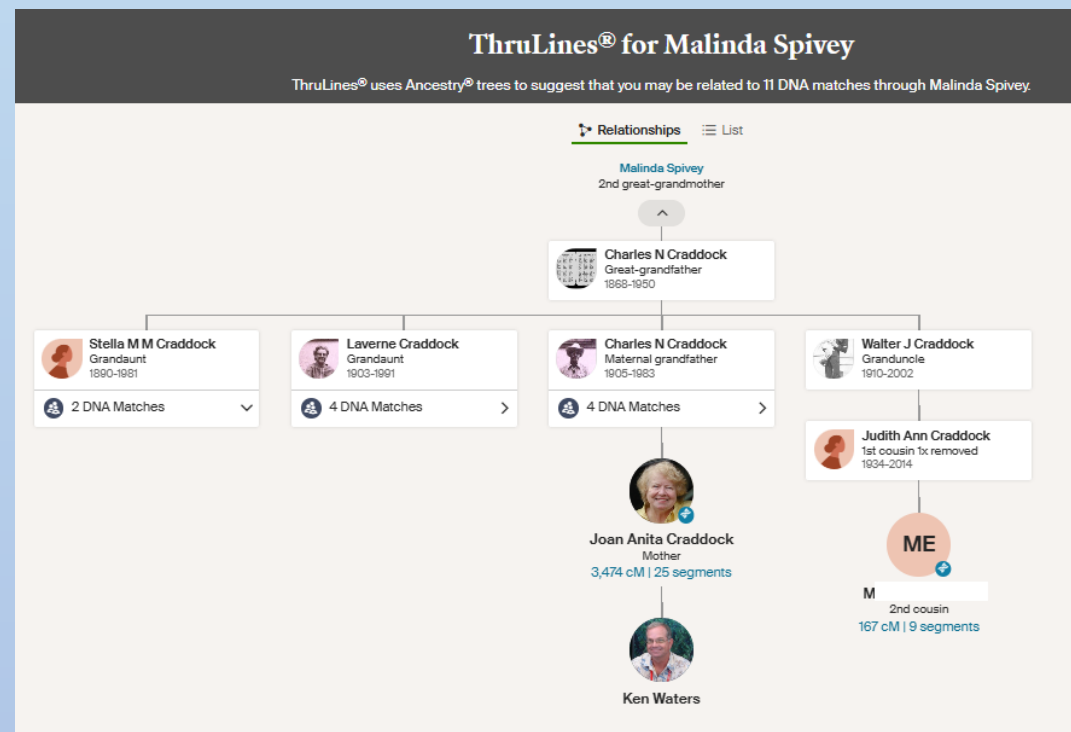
ThruLines® for Malinda Spivey

ThruLines® uses Ancestry® trees to suggest that you may be related to 11 DNA matches through Malinda Spivey.

Relationships List

Malinda Spivey
2nd great-grandmother

Charles N Craddock
Great-grandfather
1868-1950

Stella M M Craddock
Grandaunt
1890-1981
2 DNA Matches

Laverne Craddock
Grandaunt
1903-1991
4 DNA Matches

Charles N Craddock
Maternal grandfather
1905-1983
4 DNA Matches

Walter J Craddock
Granduncle
1910-2002

Judith Ann Craddock
1st cousin 1x removed
1934-2014

Joan Anita Craddock
Mother
3,474 cM | 25 segments

ME
M
2nd cousin
167 cM | 9 segments

Ken Waters